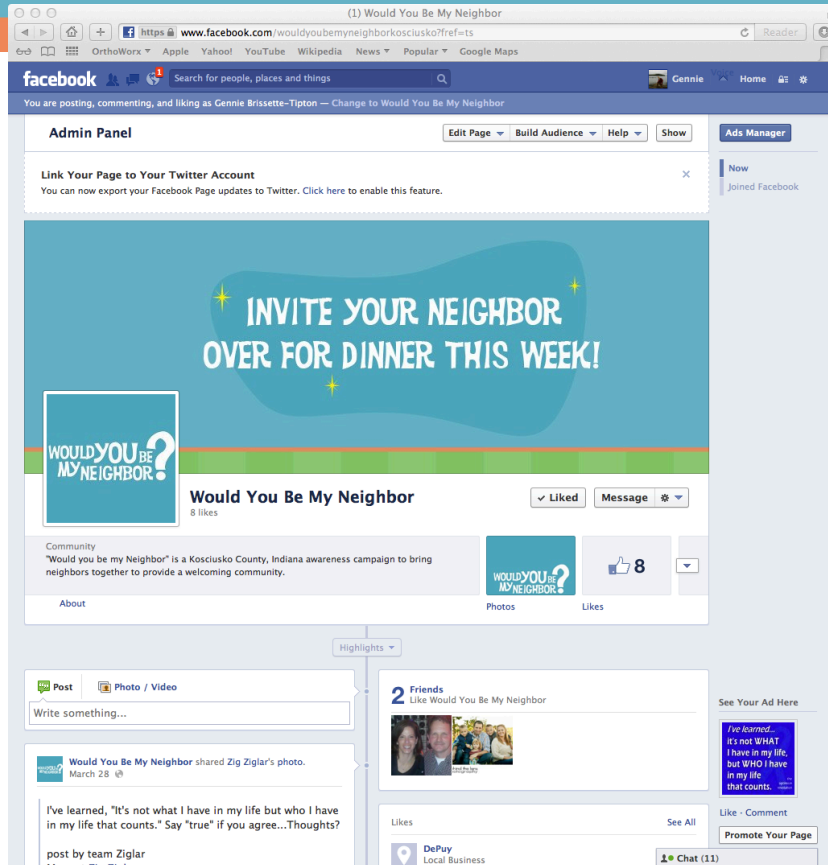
(1) Would You Be My Neighbor

https www.facebook.com/wouldyoubemyneighborkosciusko?fref=ts

Reader

OrthoWorx ▾ Apple Yahoo! YouTube Wikipedia News ▾ Popular ▾ Google Maps

facebook 1 Search for people, places and things Gennie Home

You are posting, commenting, and liking as Gennie Brissette-Tipton — Change to Would You Be My Neighbor

Admin Panel

Edit Page ▾ Build Audience ▾ Help ▾ Show

Ads Manager

Now

Joined Facebook

Link Your Page to Your Twitter Account

You can now export your Facebook Page updates to Twitter. Click here to enable this feature.

INVITE YOUR NEIGHBOR OVER FOR DINNER THIS WEEK!

WOULD YOU BE MY NEIGHBOR?

Would You Be My Neighbor

8 likes

✓ Liked Message

Community

"Would you be my Neighbor" is a Kosciusko County, Indiana awareness campaign to bring neighbors together to provide a welcoming community.

About

WOULD YOU BE MY NEIGHBOR?

Photos

8

Likes

Highlights ▾

Post Photo / Video

Write something...

2 Friends

Like Would You Be My Neighbor

See Your Ad Here

I've learned... it's not WHAT I have in my life, but WHO I have in my life that counts.

Like · Comment

Promote Your Page

Would You Be My Neighbor shared Zig Ziglar's photo.

March 28

I've learned, "It's not what I have in my life but who I have in my life that counts." Say "true" if you agree...Thoughts?

post by team Ziglar

Likes See All

DePuy

Local Business

Chat (11)